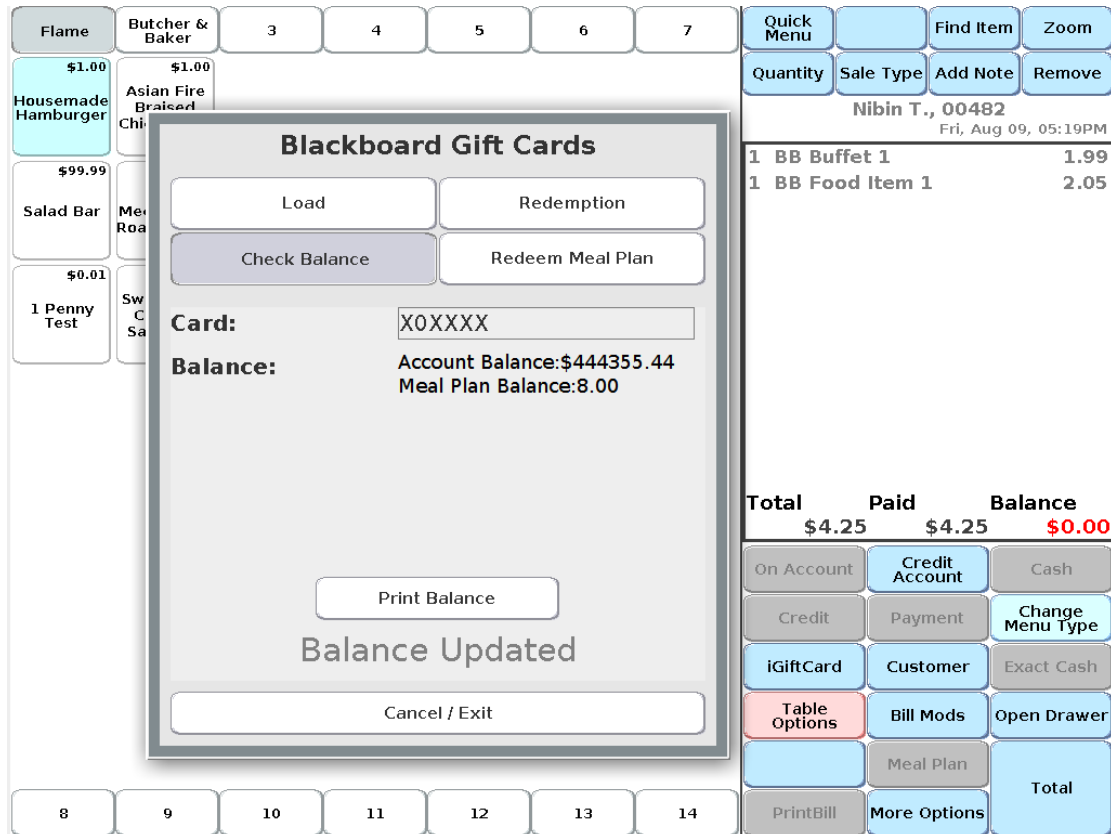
Flame
Butcher & Baker
3
4
5
6
7

$1.00
Housemade Hamburger

$1.00
Asian Fire Braised Chi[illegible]

$99.99
Salad Bar

Me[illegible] Roa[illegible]

$0.01
1 Penny Test

Sw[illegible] C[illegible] Sa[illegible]

Blackboard Gift Cards

Load
Redemption
Check Balance
Redeem Meal Plan

Card: X0XXXX
Balance: Account Balance:$444355.44
Meal Plan Balance:8.00

Print Balance

Balance Updated

Cancel / Exit

8
9
10
11
12
13
14

Quick Menu
Find Item
Zoom
Quantity
Sale Type
Add Note
Remove

Nibin T., 00482
Fri, Aug 09, 05:19PM

1 BB Buffet 1 1.99
1 BB Food Item 1 2.05

| Total | Paid | Balance |
|---|---|---|
| $4.25 | $4.25 | $0.00 |

On Account
Credit Account
Cash
Credit
Payment
Change Menu Type
iGiftCard
Customer
Exact Cash
Table Options
Bill Mods
Open Drawer
Meal Plan
Total
PrintBill
More Options